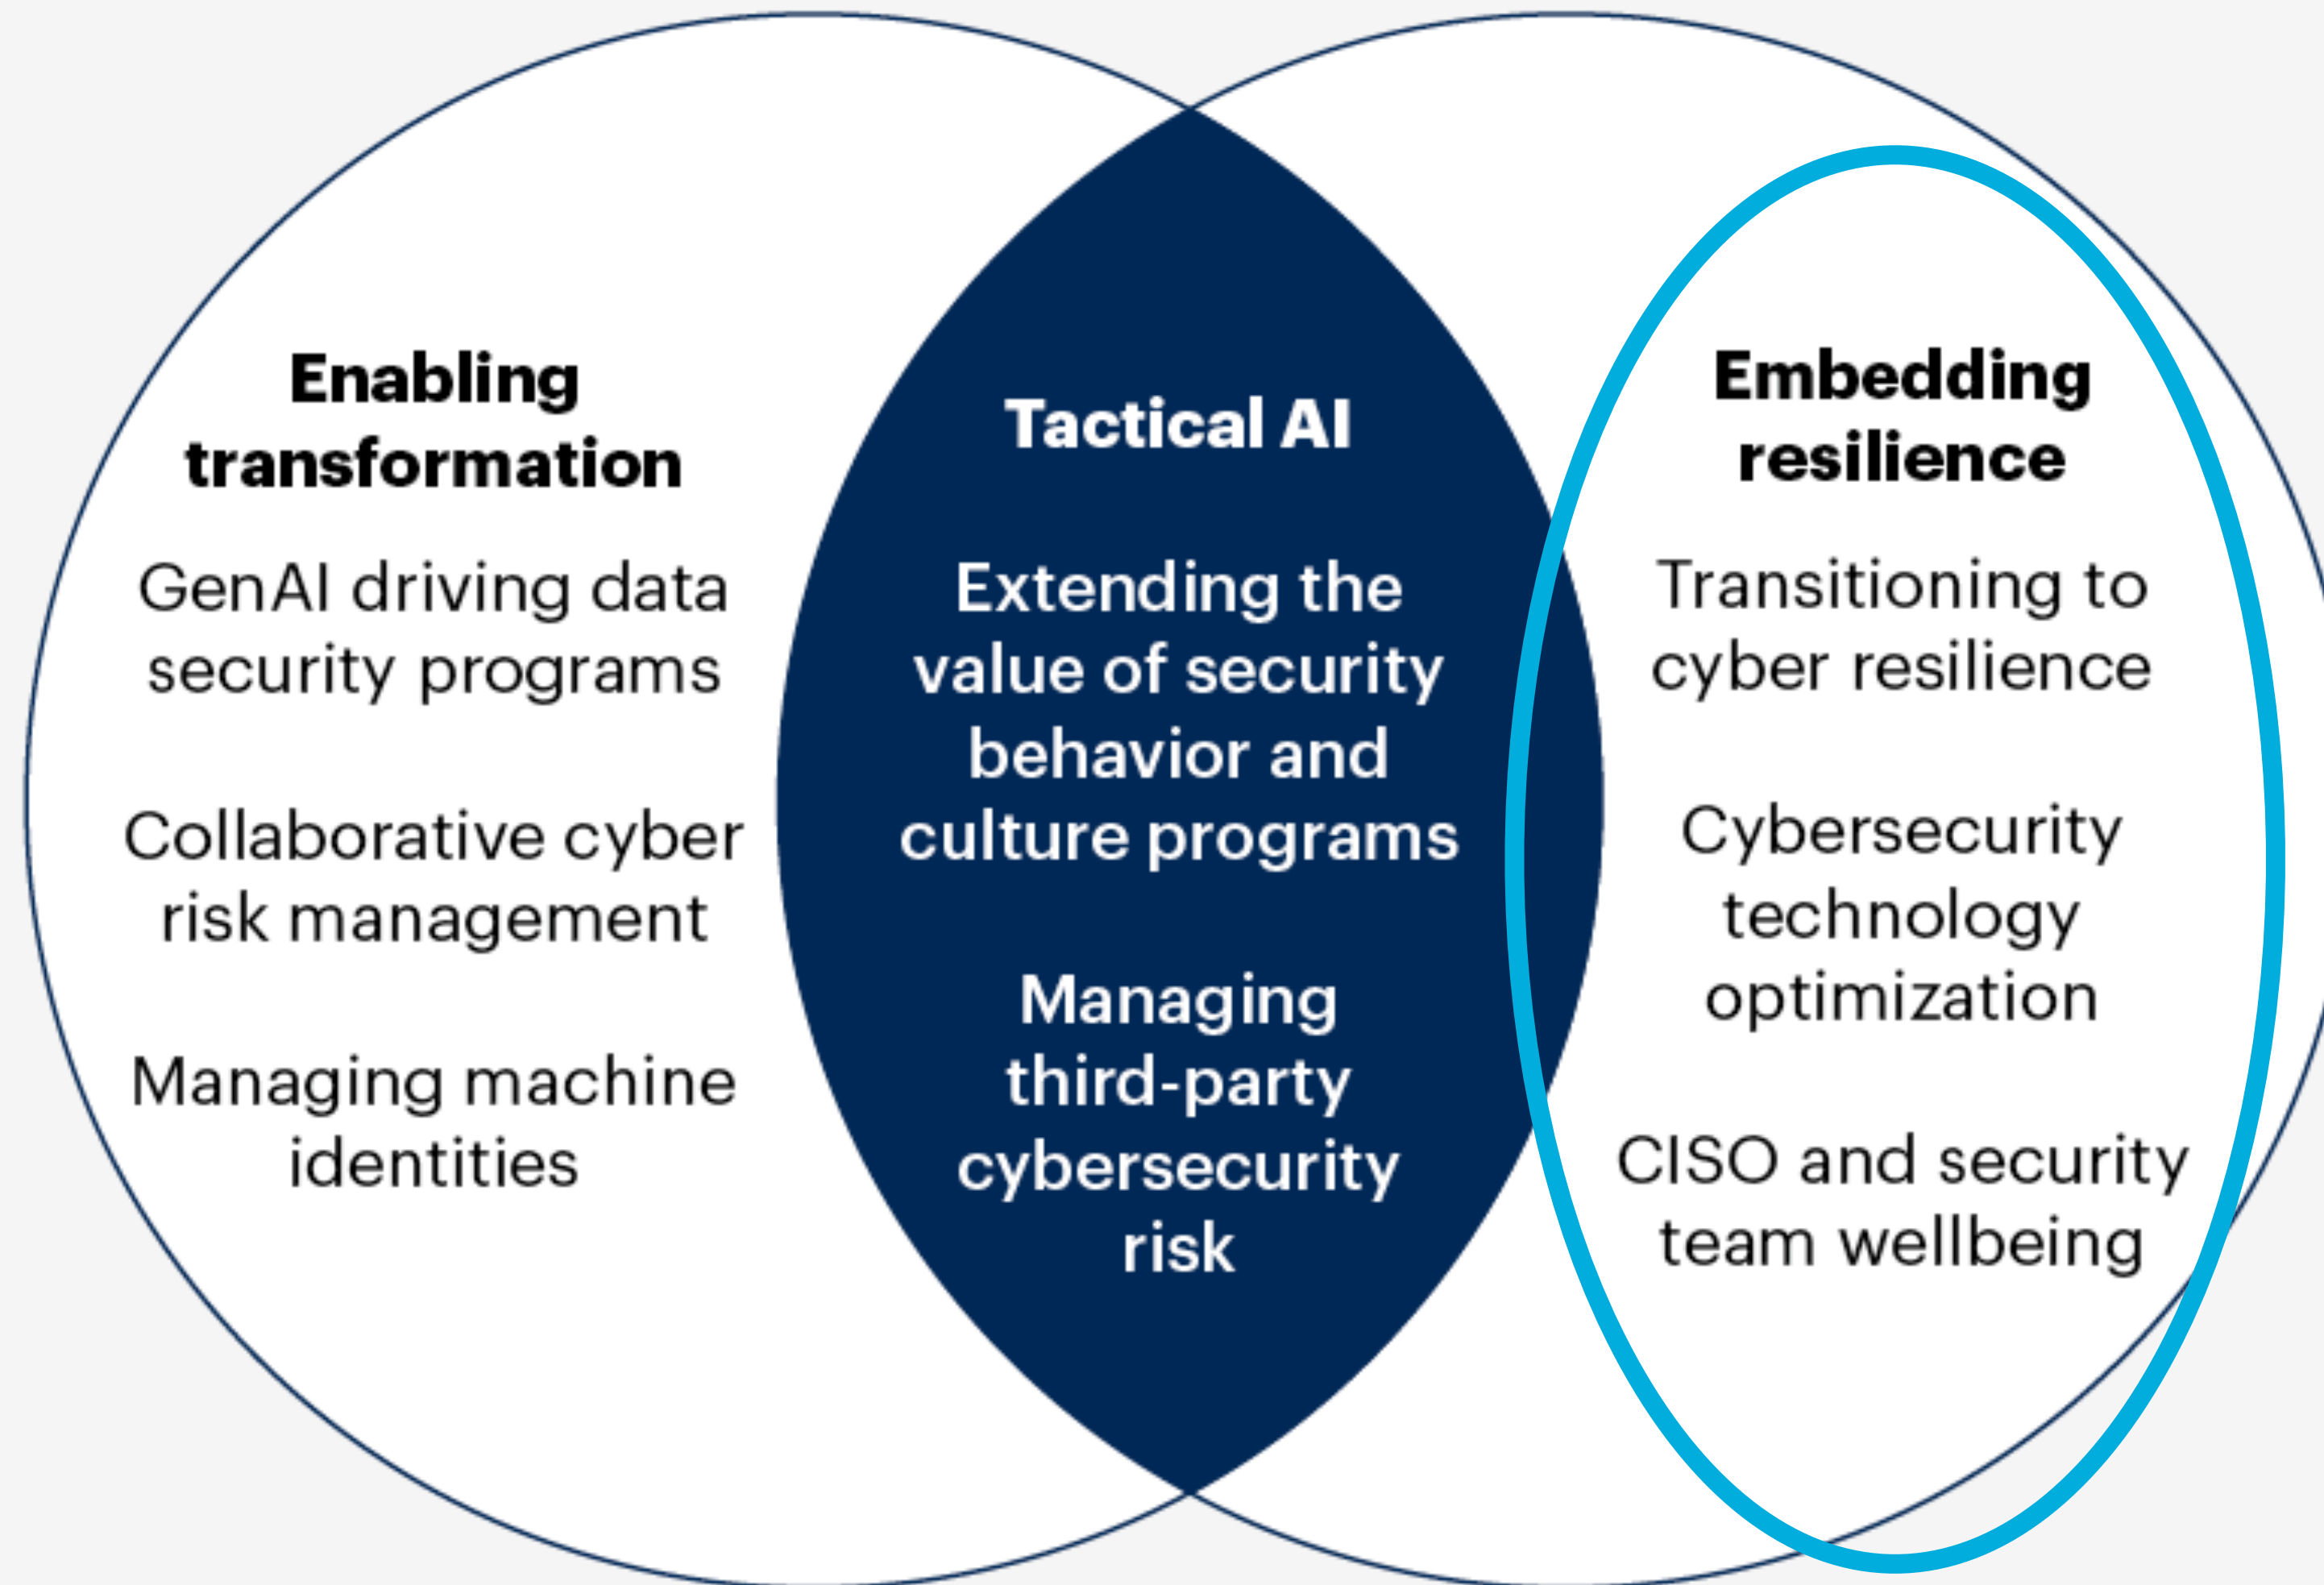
Enabling transformation

GenAI driving data security programs

Collaborative cyber risk management

Managing machine identities

Tactical AI

Extending the value of security behavior and culture programs

Managing third-party cybersecurity risk

Embedding resilience

Transitioning to cyber resilience

Cybersecurity technology optimization

CISO and security team wellbeing